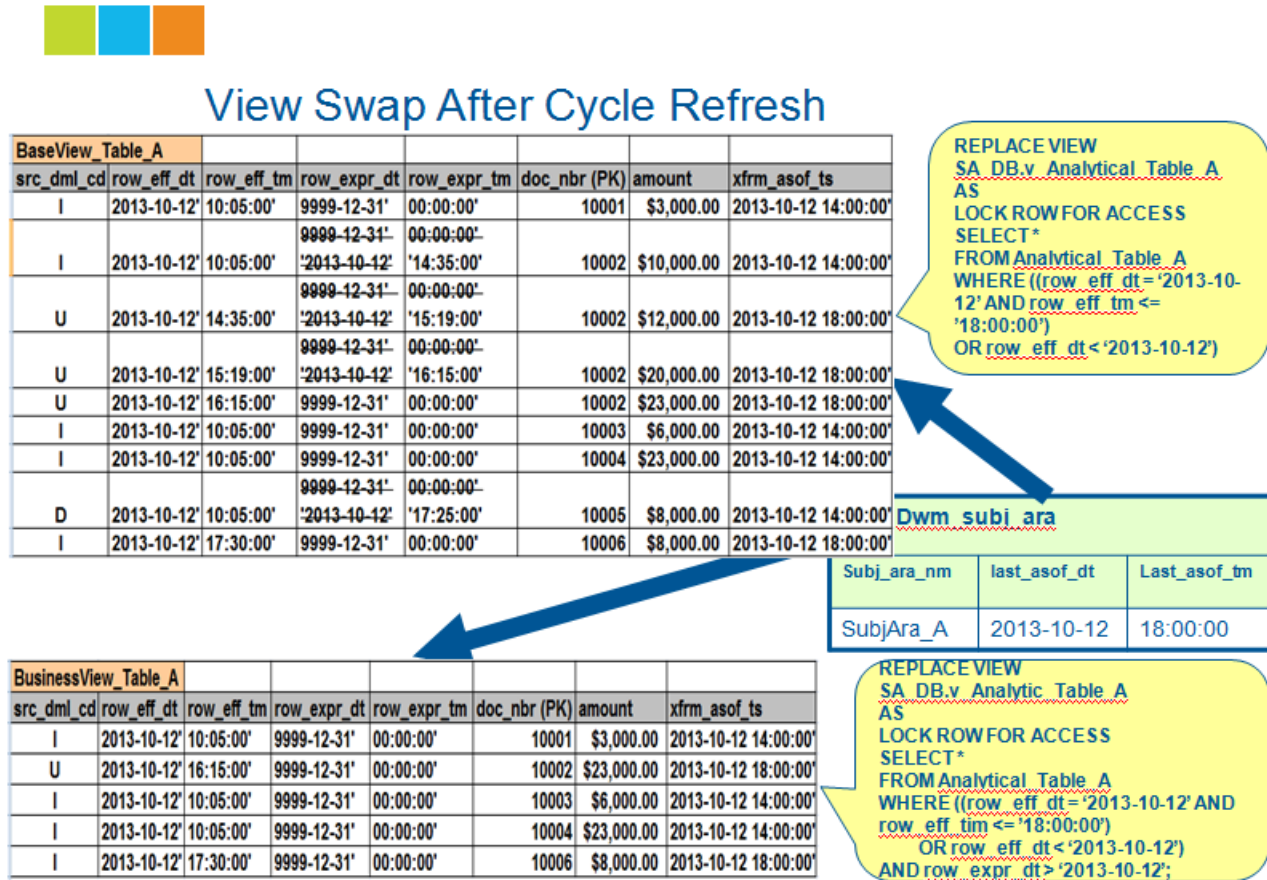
View Swap After Cycle Refresh

| BaseView_Table_A | | | | | | | |
|---|---|---|---|---|---|---|---|
| src_dml_cd | row_eff_dt | row_eff_tm | row_expr_dt | row_expr_tm | doc_nbr (PK) | amount | xfrm_asof_ts |
| I | 2013-10-12' | 10:05:00' | 9999-12-31' | 00:00:00' | 10001 | $3,000.00 | 2013-10-12 14:00:00' |
| I | 2013-10-12' | 10:05:00' | 9999-12-31' '2013-10-12' | 00:00:00' '14:35:00' | 10002 | $10,000.00 | 2013-10-12 14:00:00' |
| U | 2013-10-12' | 14:35:00' | 9999-12-31' '2013-10-12' | 00:00:00' '15:19:00' | 10002 | $12,000.00 | 2013-10-12 18:00:00' |
| U | 2013-10-12' | 15:19:00' | 9999-12-31' '2013-10-12' | 00:00:00' '16:15:00' | 10002 | $20,000.00 | 2013-10-12 18:00:00' |
| U | 2013-10-12' | 16:15:00' | 9999-12-31' | 00:00:00' | 10002 | $23,000.00 | 2013-10-12 18:00:00' |
| I | 2013-10-12' | 10:05:00' | 9999-12-31' | 00:00:00' | 10003 | $6,000.00 | 2013-10-12 14:00:00' |
| I | 2013-10-12' | 10:05:00' | 9999-12-31' | 00:00:00' | 10004 | $23,000.00 | 2013-10-12 14:00:00' |
| D | 2013-10-12' | 10:05:00' | 9999-12-31' '2013-10-12' | 00:00:00' '17:25:00' | 10005 | $8,000.00 | 2013-10-12 14:00:00' |
| I | 2013-10-12' | 17:30:00' | 9999-12-31' | 00:00:00' | 10006 | $8,000.00 | 2013-10-12 18:00:00' |

REPLACE VIEW SA_DB.v_Analytical_Table_A AS LOCK ROW FOR ACCESS SELECT * FROM Analytical_Table_A WHERE ((row_eff_dt = '2013-10-12' AND row_eff_tm <= '18:00:00') OR row_eff_dt < '2013-10-12')

Dwm_subj_ara

| Subj_ara_nm | last_asof_dt | Last_asof_tm |
|---|---|---|
| SubjAra_A | 2013-10-12 | 18:00:00 |

| BusinessView_Table_A | | | | | | | |
|---|---|---|---|---|---|---|---|
| src_dml_cd | row_eff_dt | row_eff_tm | row_expr_dt | row_expr_tm | doc_nbr (PK) | amount | xfrm_asof_ts |
| I | 2013-10-12' | 10:05:00' | 9999-12-31' | 00:00:00' | 10001 | $3,000.00 | 2013-10-12 14:00:00' |
| U | 2013-10-12' | 16:15:00' | 9999-12-31' | 00:00:00' | 10002 | $23,000.00 | 2013-10-12 18:00:00' |
| I | 2013-10-12' | 10:05:00' | 9999-12-31' | 00:00:00' | 10003 | $6,000.00 | 2013-10-12 14:00:00' |
| I | 2013-10-12' | 10:05:00' | 9999-12-31' | 00:00:00' | 10004 | $23,000.00 | 2013-10-12 14:00:00' |
| I | 2013-10-12' | 17:30:00' | 9999-12-31' | 00:00:00' | 10006 | $8,000.00 | 2013-10-12 18:00:00' |

REPLACE VIEW SA_DB.v_Analytic_Table_A AS LOCK ROW FOR ACCESS SELECT * FROM Analytical_Table_A WHERE ((row_eff_dt = '2013-10-12' AND row_eff_tim <= '18:00:00') OR row_eff_dt < '2013-10-12') AND row_expr_dt > '2013-10-12';